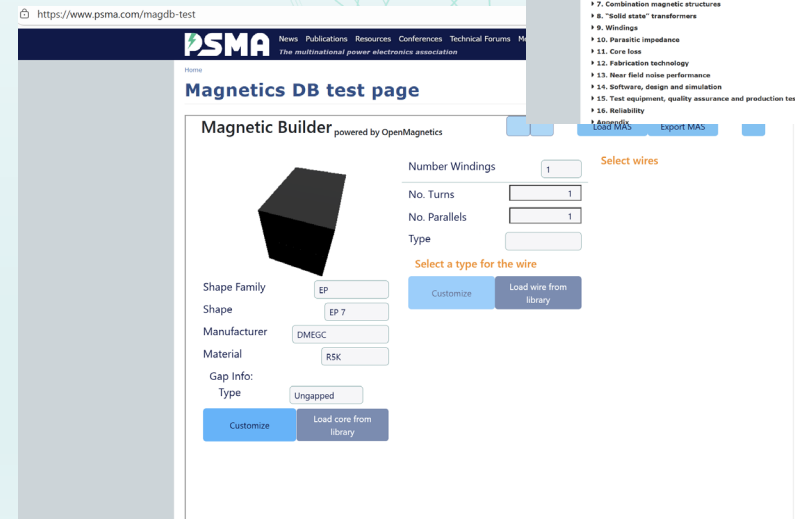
https://www.psma.com/magdb-test

PSMA News Publications Resources Conferences Technical Forums M
The multinational power electronics association

Home

Magnetics DB test page

▸ 7. Combination magnetic structures
▸ 8. "Solid state" transformers
▸ 9. Windings
▸ 10. Parasitic impedance
▸ 11. Core loss
▸ 12. Fabrication technology
▸ 13. Near field noise performance
▸ 14. Software, design and simulation
▸ 15. Test equipment, quality assurance and production tes
▸ 16. Reliability
▸ Appendix

Magnetic Builder powered by OpenMagnetics

Load MAS Export MAS

Number Windings 1

Select wires

No. Turns 1

No. Parallels 1

Type

Select a type for the wire

Customize

Load wire from library

Shape Family EP

Shape EP 7

Manufacturer DMEGC

Material R5K

Gap Info:

Type Ungapped

Customize

Load core from library